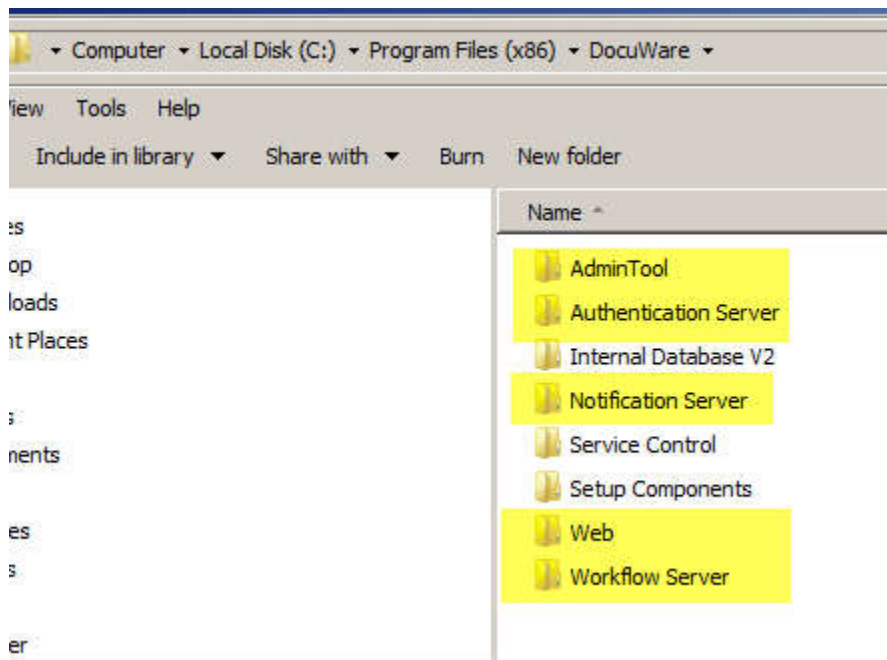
▸ Computer ▸ Local Disk (C:) ▸ Program Files (x86) ▸ DocuWare ▸

iew Tools Help

Include in library ▾ Share with ▾ Burn New folder

es
op
loads
nt Places

s
nents

es
s

er

Name

AdminTool
Authentication Server
Internal Database V2
Notification Server
Service Control
Setup Components
Web
Workflow Server